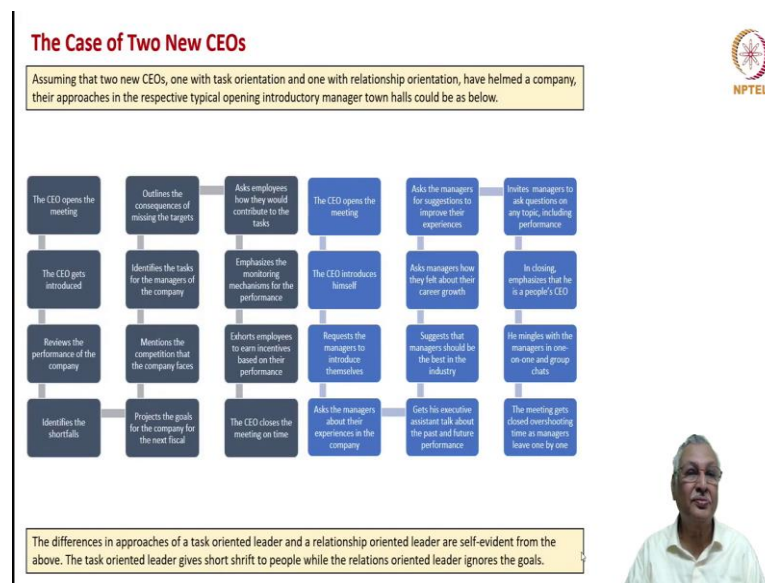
The Case of Two New CEOs

Assuming that two new CEOs, one with task orientation and one with relationship orientation, have helmed a company, their approaches in the respective typical opening introductory manager town halls could be as below.

The CEO opens the meeting

The CEO gets introduced

Reviews the performance of the company

Identifies the shortfalls

Outlines the consequences of missing the targets

Identifies the tasks for the managers of the company

Mentions the competition that the company faces

Projects the goals for the company for the next fiscal

Asks employees how they would contribute to the tasks

Emphasizes the monitoring mechanisms for the performance

Exhorts employees to earn incentives based on their performance

The CEO closes the meeting on time

The CEO opens the meeting

The CEO introduces himself

Requests the managers to introduce themselves

Asks the managers about their experiences in the company

Asks the managers for suggestions to improve their experiences

Asks managers how they felt about their career growth

Suggests that managers should be the best in the industry

Gets his executive assistant talk about the past and future performance

Invites managers to ask questions on any topic, including performance

In closing, emphasizes that he is a people's CEO

He mingles with the managers in one-on-one and group chats

The meeting gets closed overshooting time as managers leave one by one

The differences in approaches of a task oriented leader and a relationship oriented leader are self-evident from the above. The task oriented leader gives short shrift to people while the relations oriented leader ignores the goals.

NPTEL